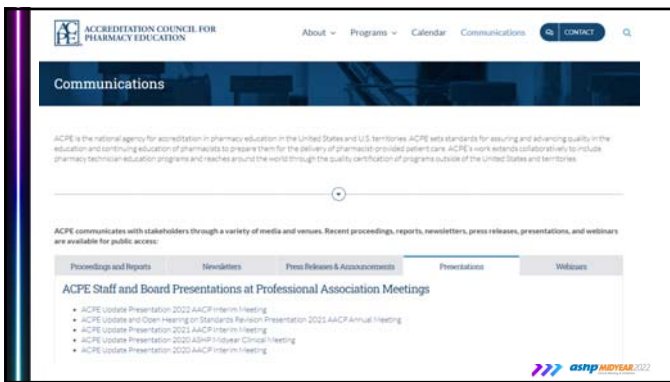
ACPE ACCREDITATION COUNCIL FOR PHARMACY EDUCATION

About ∨ Programs ∨ Calendar Communications CONTACT

Communications

ACPE is the national agency for accreditation in pharmacy education in the United States and U.S. territories. ACPE sets standards for assuring and advancing quality in the education and continuing education of pharmacists to prepare them for the delivery of pharmacist-provided patient care. ACPE's work extends collaboratively to include pharmacy technician education programs and reaches around the world through the quality certification of programs outside of the United States and territories.

ACPE communicates with stakeholders through a variety of media and venues. Recent proceedings, reports, newsletters, press releases, presentations, and webinars are available for public access:

| Proceedings and Reports | Newsletters | Press Releases & Announcements | Presentations | Webinars |
|---|---|---|---|---|

ACPE Staff and Board Presentations at Professional Association Meetings

• ACPE Update Presentation 2022 AACP Interim Meeting
• ACPE Update and Open Hearing on Standards Revision Presentation 2021 AACP Annual Meeting
• ACPE Update Presentation 2021 AACP Interim Meeting
• ACPE Update Presentation 2020 ASHP Midyear Clinical Meeting
• ACPE Update Presentation 2020 AACP Interim Meeting

ashp MIDYEAR 2022